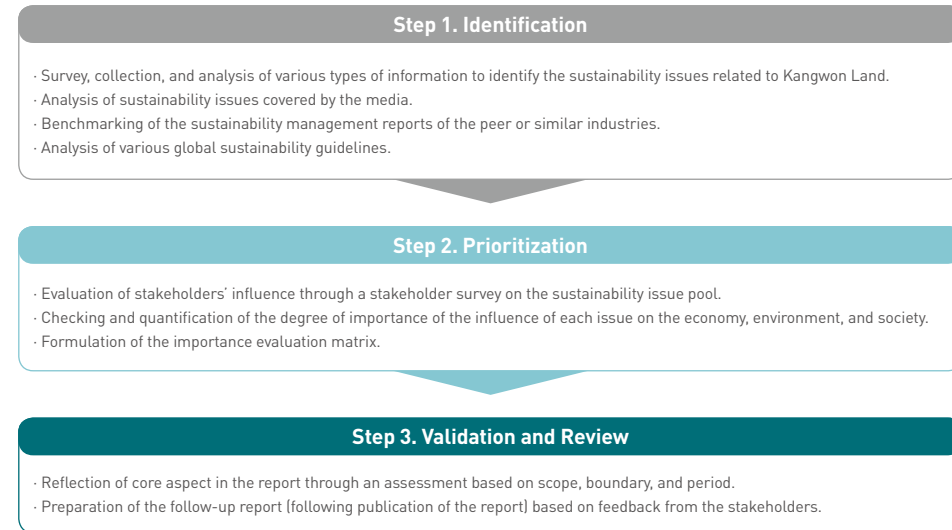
Step 1. Identification

· Survey, collection, and analysis of various types of information to identify the sustainability issues related to Kangwon Land.
· Analysis of sustainability issues covered by the media.
· Benchmarking of the sustainability management reports of the peer or similar industries.
· Analysis of various global sustainability guidelines.

Step 2. Prioritization

· Evaluation of stakeholders' influence through a stakeholder survey on the sustainability issue pool.
· Checking and quantification of the degree of importance of the influence of each issue on the economy, environment, and society.
· Formulation of the importance evaluation matrix.

Step 3. Validation and Review

· Reflection of core aspect in the report through an assessment based on scope, boundary, and period.
· Preparation of the follow-up report (following publication of the report) based on feedback from the stakeholders.